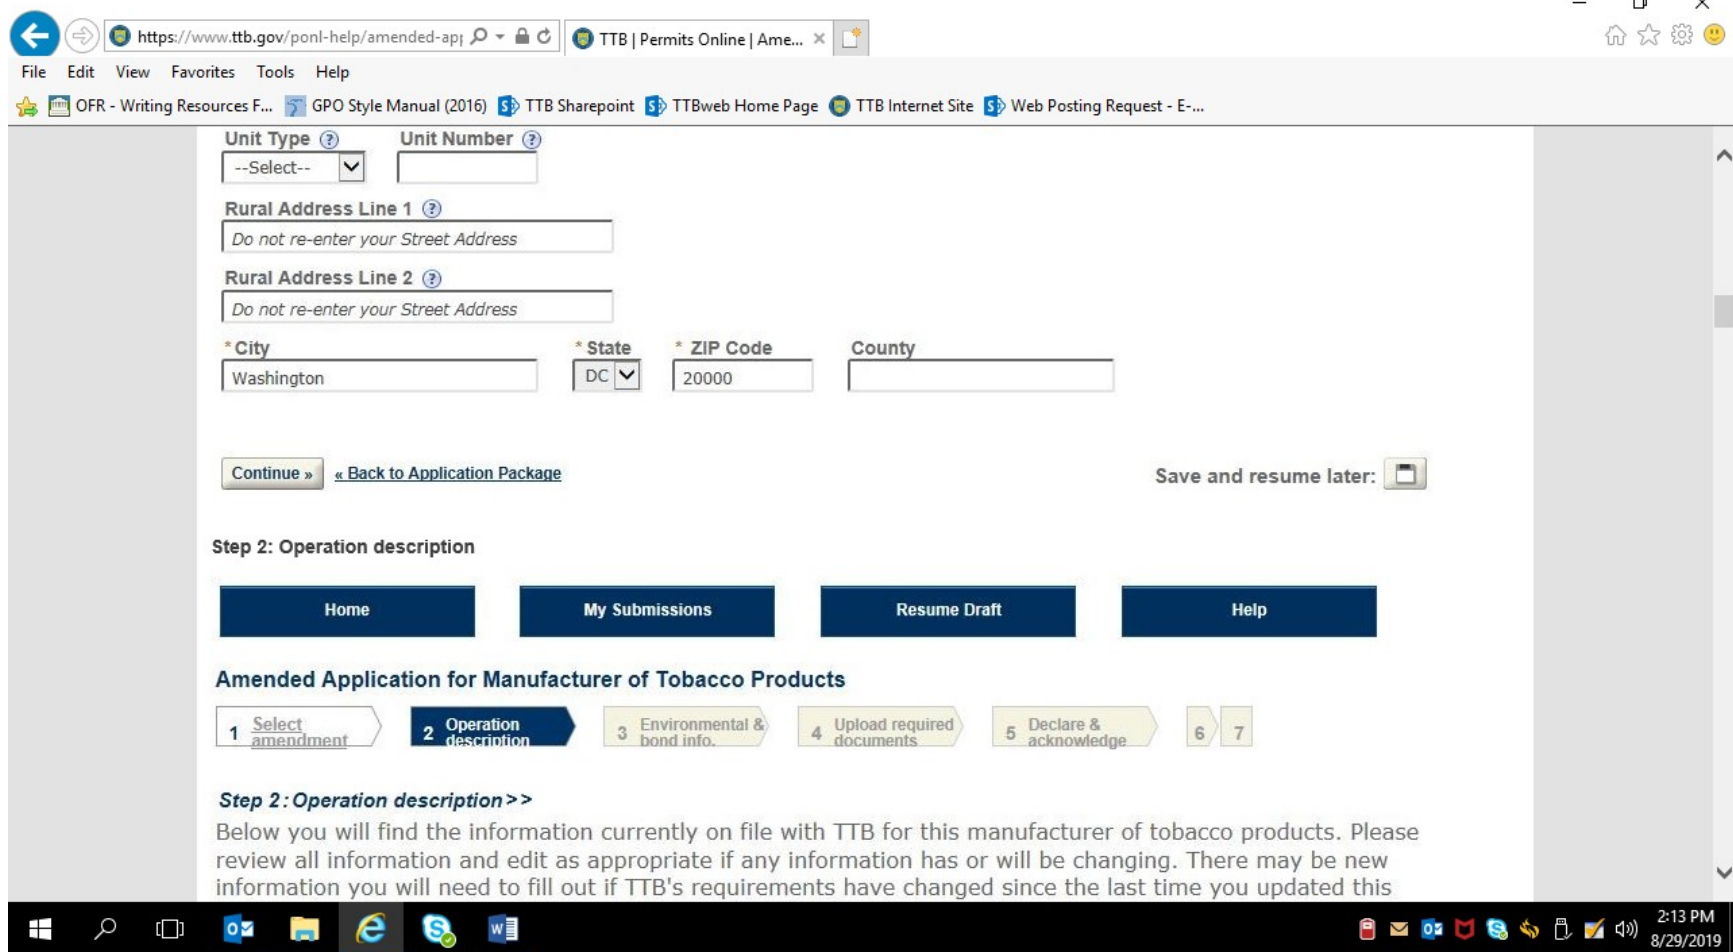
https://www.ttb.gov/ponl-help/amended-ap|

TTB | Permits Online | Ame... ×

File Edit View Favorites Tools Help

OFR - Writing Resources F... GPO Style Manual (2016) TTB Sharepoint TTBweb Home Page TTB Internet Site Web Posting Request - E-...

Unit Type ? Unit Number ?

--Select--

Rural Address Line 1 ?

Do not re-enter your Street Address

Rural Address Line 2 ?

Do not re-enter your Street Address

* City * State * ZIP Code County

Washington DC 20000

Continue » « Back to Application Package Save and resume later:

Step 2: Operation description

Home My Submissions Resume Draft Help

Amended Application for Manufacturer of Tobacco Products

1 Select amendment 2 Operation description 3 Environmental & bond info. 4 Upload required documents 5 Declare & acknowledge 6 7

Step 2 : Operation description > >

Below you will find the information currently on file with TTB for this manufacturer of tobacco products. Please review all information and edit as appropriate if any information has or will be changing. There may be new information you will need to fill out if TTB's requirements have changed since the last time you updated this

2:13 PM 8/29/2019